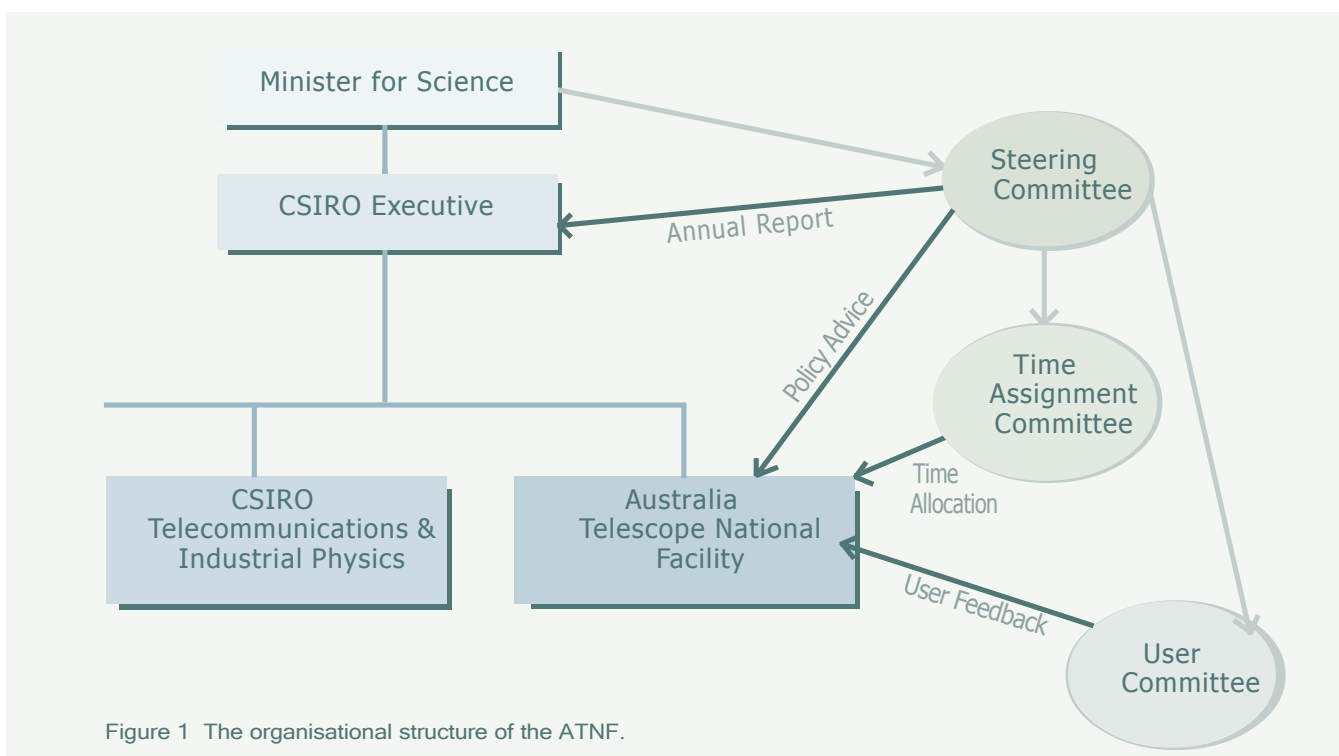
Minister for Science

CSIRO Executive

Steering Committee

Annual Report

Policy Advice

Time Assignment Committee

Time Allocation

CSIRO Telecommunications & Industrial Physics

Australia Telescope National Facility

User Feedback

User Committee

Figure 1 The organisational structure of the ATNF.